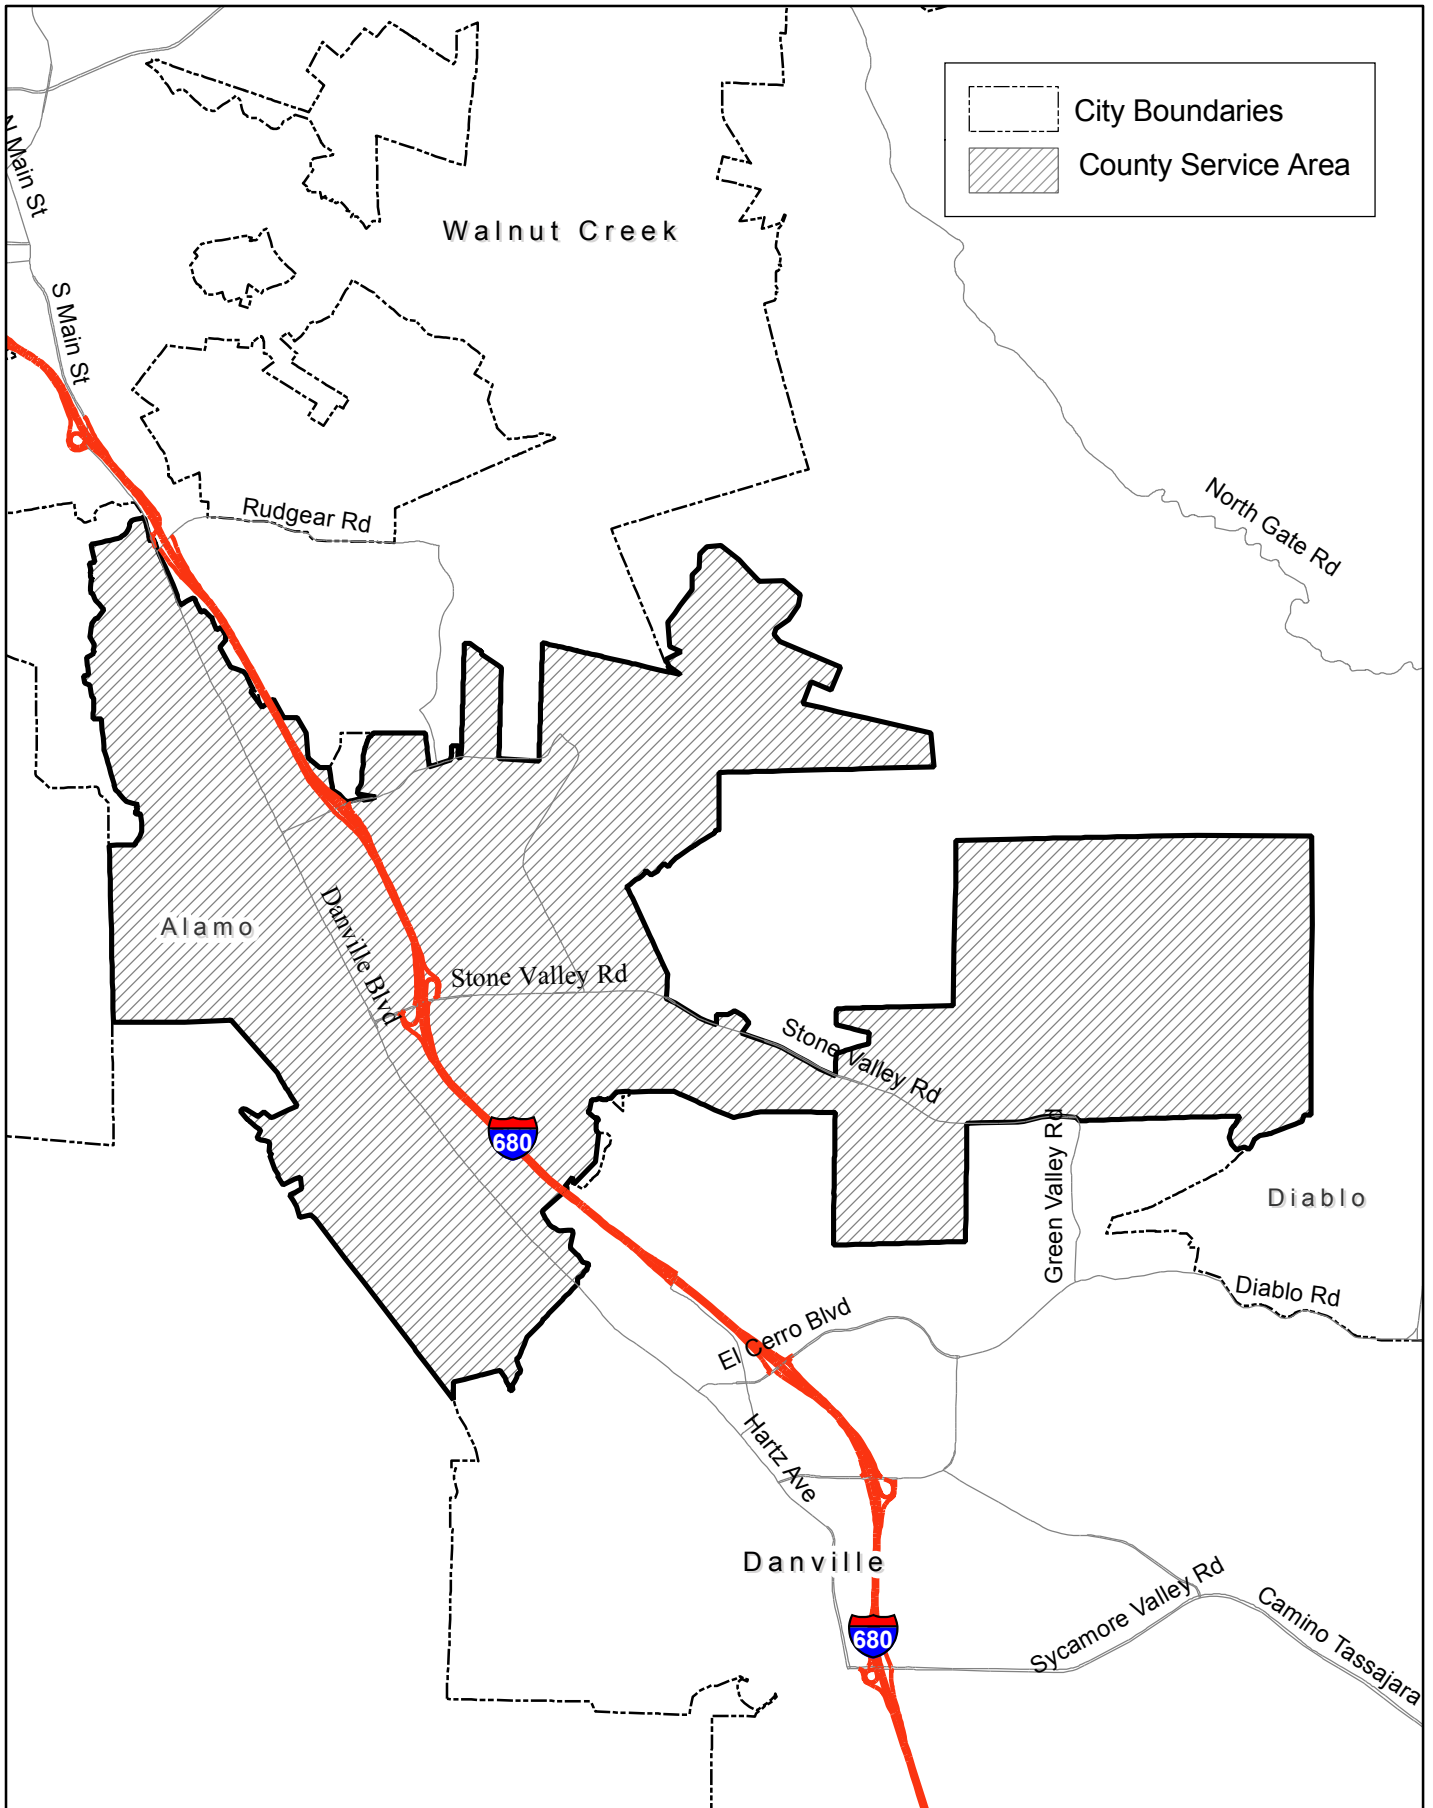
City Boundaries
County Service Area

N Main St
S Main St
Walnut Creek
North Gate Rd
Rudgear Rd
Alamo
Danville Blvd
Stone Valley Rd
Stone Valley Rd
680
Green Valley Rd
Diablo
Diablo Rd
El Cerro Blvd
Hartz Ave
Danville
680
Sycamore Valley Rd
Camino Tassajara